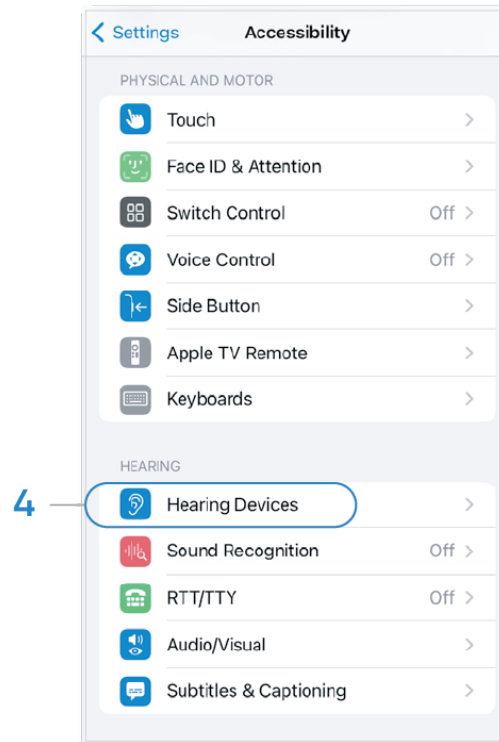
< Settings Accessibility

PHYSICAL AND MOTOR

Touch >

Face ID & Attention >

Switch Control Off >

Voice Control Off >

Side Button >

Apple TV Remote >

Keyboards >

HEARING

4

Hearing Devices >

Sound Recognition Off >

RTT/TTY Off >

Audio/Visual >

Subtitles & Captioning >